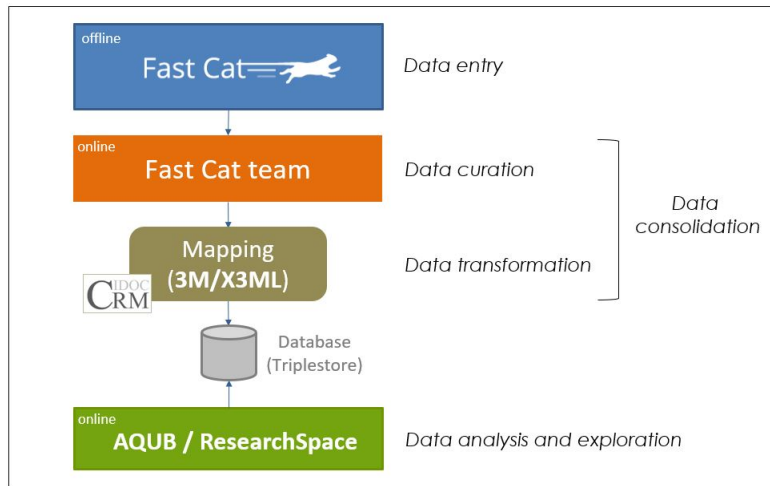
offline
Fast Cat

Data entry

online
Fast Cat team

Data curation

Mapping
(3M/X3ML)

CIDOC
CRM

Data transformation

Data consolidation

Database
(Triplestore)

online
AQUB / ResearchSpace

Data analysis and exploration